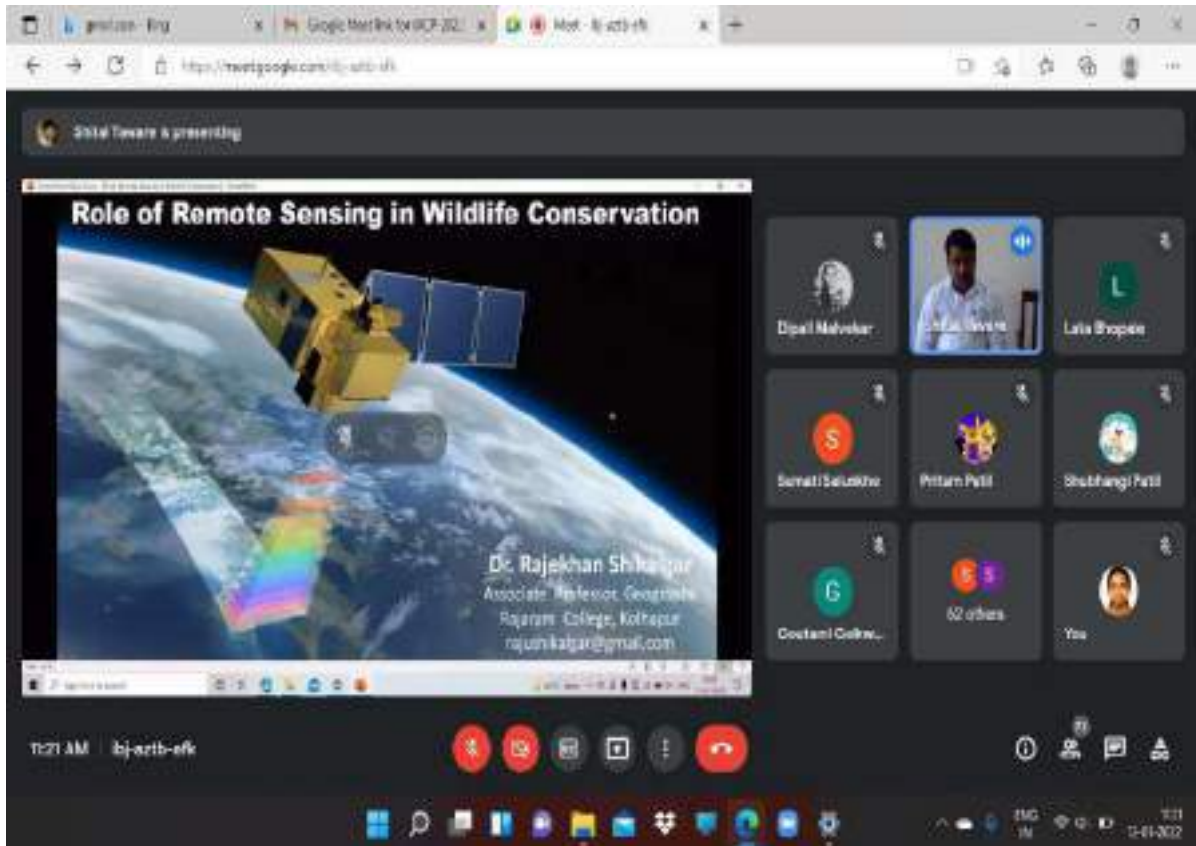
gmail.com - Bing
Google Meet link for SCP 202
Meet - ibj-aztb-efk
https://meet.google.com/ibj-aztb-efk

Shital Taware is presenting

Role of Remote Sensing in Wildlife Conservation

Dr. Rajekhan Shikalgar
Associate Professor, Geography
Rajaram College, Kolhapur
rajushikalgar@gmail.com

Dipali Mahekar
Shital Taware
Lata Bhopale
Sumati Salunkhe
Pritam Patil
Shubhangi Patil
Goutami Gaikw...
62 others
You

11:21 AM | ibj-aztb-efk

ENG IN
11:21
12-01-2022